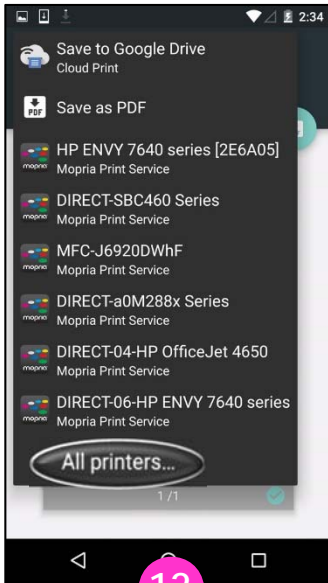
2:34

Save to Google Drive
Cloud Print

PDF
Save as PDF

mopria
HP ENVY 7640 series [2E6A05]
Mopria Print Service

mopria
DIRECT-SBC460 Series
Mopria Print Service

mopria
MFC-J6920DWhF
Mopria Print Service

mopria
DIRECT-a0M288x Series
Mopria Print Service

mopria
DIRECT-04-HP OfficeJet 4650
Mopria Print Service

mopria
DIRECT-06-HP ENVY 7640 series
Mopria Print Service

All printers...

1/1

12